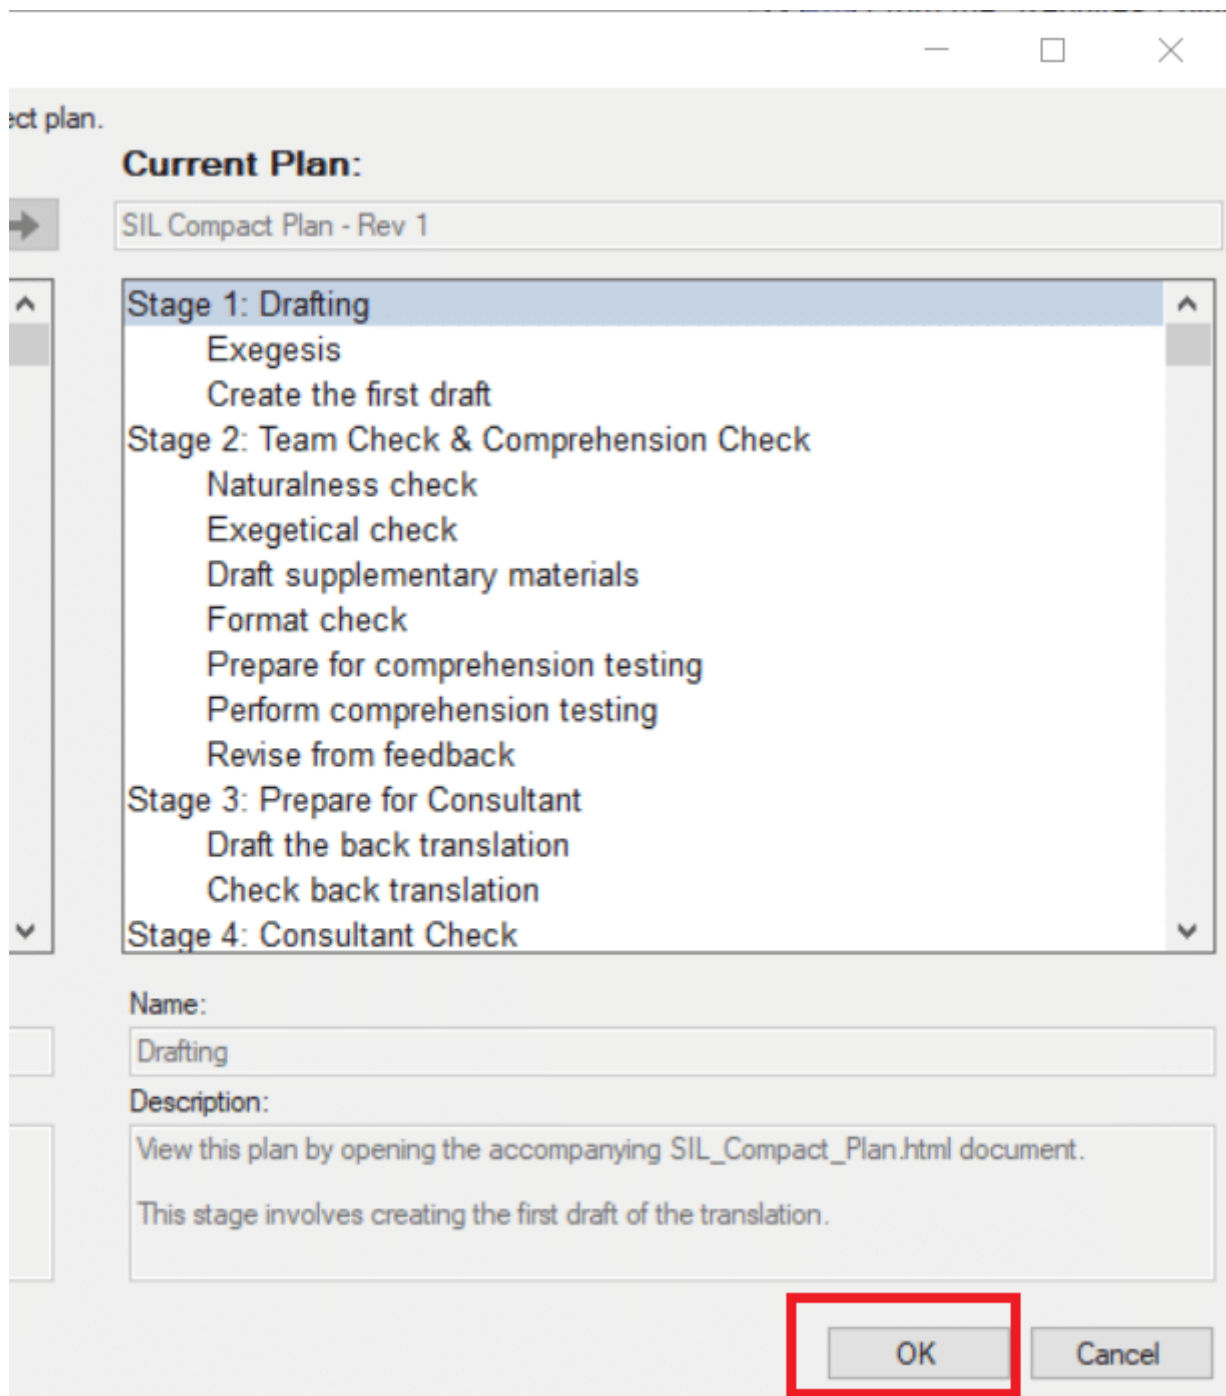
ect plan.

Current Plan:

SIL Compact Plan - Rev 1

Stage 1: Drafting
Exegesis
Create the first draft
Stage 2: Team Check & Comprehension Check
Naturalness check
Exegetical check
Draft supplementary materials
Format check
Prepare for comprehension testing
Perform comprehension testing
Revise from feedback
Stage 3: Prepare for Consultant
Draft the back translation
Check back translation
Stage 4: Consultant Check

Name:
Drafting

Description:
View this plan by opening the accompanying SIL_Compact_Plan.html document.

This stage involves creating the first draft of the translation.

OK
Cancel